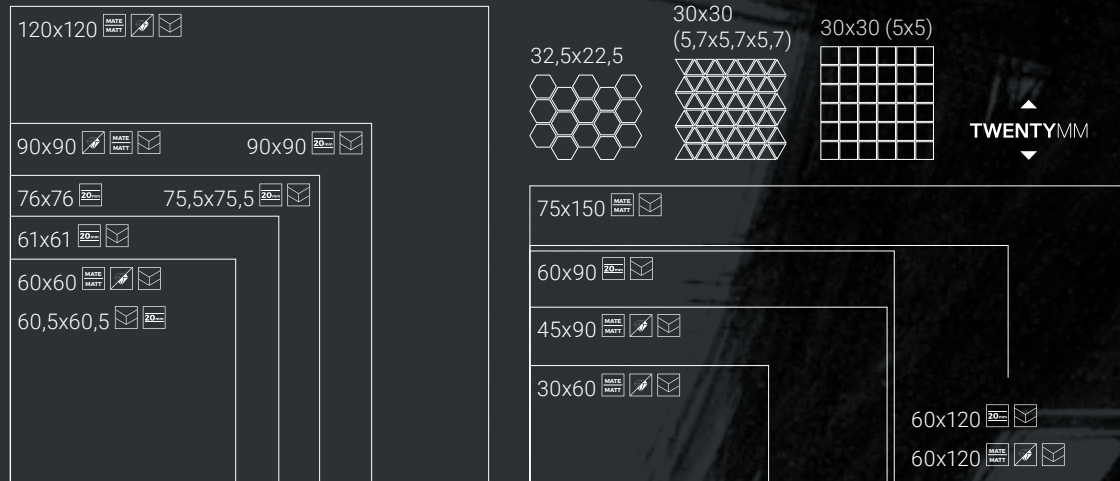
120x120 MATE MATT

90x90 MATE MATT

90x90 20

76x76 20

75,5x75,5 20

61x61 20

60x60 MATE MATT

60,5x60,5 20

32,5x22,5

30x30 (5,7x5,7x5,7)

30x30 (5x5)

TWENTYMM

75x150 MATE MATT

60x90 20

45x90 MATE MATT

30x60 MATE MATT

60x120 20

60x120 MATE MATT